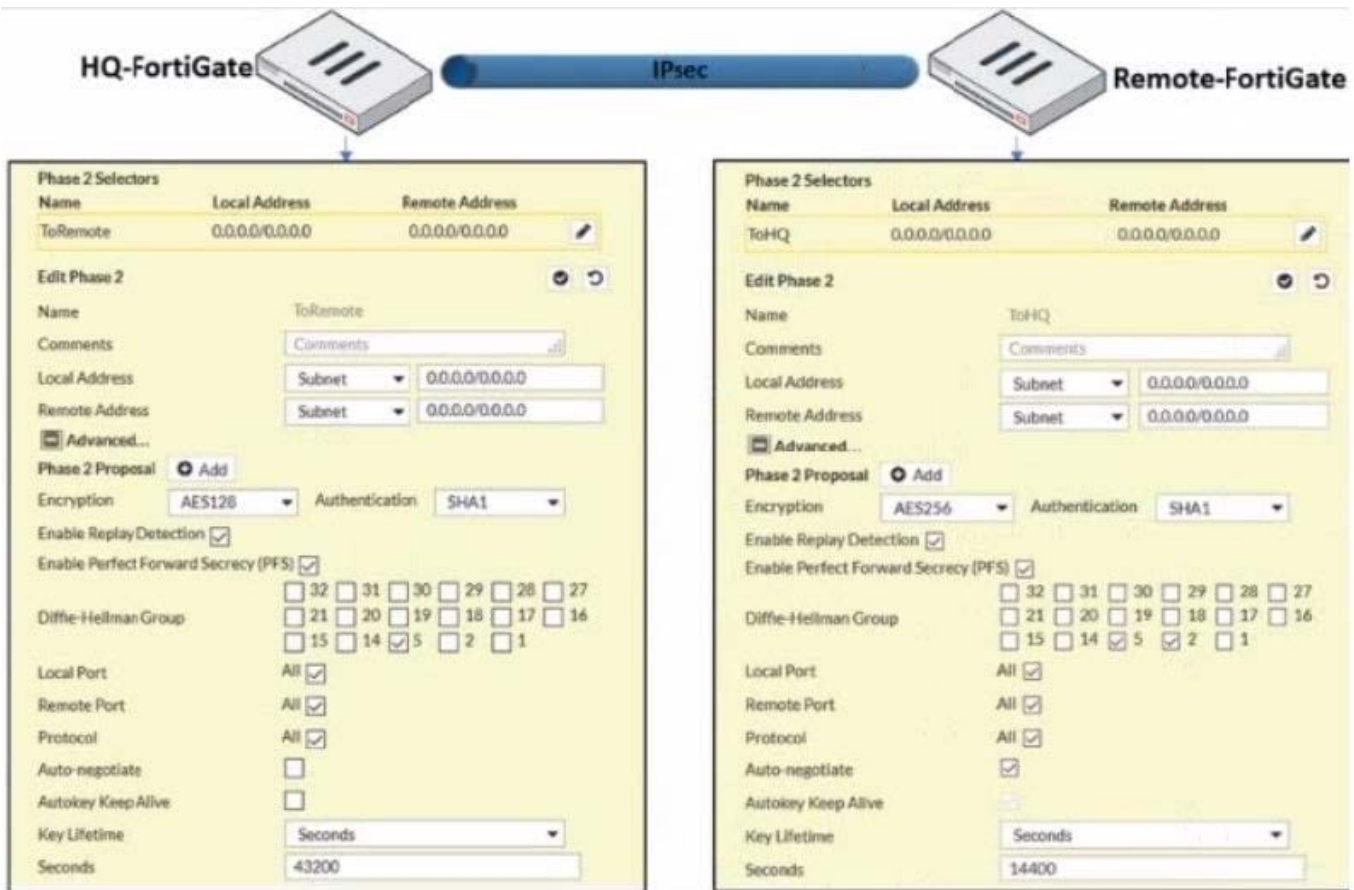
HQ-FortiGate

IPsec

Remote-FortiGate

Phase 2 Selectors

| Name | Local Address | Remote Address |
|---|---|---|
| ToRemote | 0.0.0.0/0.0.0.0 | 0.0.0.0/0.0.0.0 |

Edit Phase 2

Name ToRemote

Comments Comments

Local Address Subnet 0.0.0.0/0.0.0.0

Remote Address Subnet 0.0.0.0/0.0.0.0

Advanced...

Phase 2 Proposal Add

Encryption AES128 Authentication SHA1

Enable Replay Detection ☑

Enable Perfect Forward Secrecy (PFS) ☑

Diffie-Hellman Group ☐ 32 ☐ 31 ☐ 30 ☐ 29 ☐ 28 ☐ 27 ☐ 21 ☐ 20 ☐ 19 ☐ 18 ☐ 17 ☐ 16 ☐ 15 ☐ 14 ☑ 5 ☐ 2 ☐ 1

Local Port All ☑

Remote Port All ☑

Protocol All ☑

Auto-negotiate ☐

Autokey Keep Alive ☐

Key Lifetime Seconds

Seconds 43200

Phase 2 Selectors

| Name | Local Address | Remote Address |
|---|---|---|
| ToHQ | 0.0.0.0/0.0.0.0 | 0.0.0.0/0.0.0.0 |

Edit Phase 2

Name ToHQ

Comments Comments

Local Address Subnet 0.0.0.0/0.0.0.0

Remote Address Subnet 0.0.0.0/0.0.0.0

Advanced...

Phase 2 Proposal Add

Encryption AES256 Authentication SHA1

Enable Replay Detection ☑

Enable Perfect Forward Secrecy (PFS) ☑

Diffie-Hellman Group ☐ 32 ☐ 31 ☐ 30 ☐ 29 ☐ 28 ☐ 27 ☐ 21 ☐ 20 ☐ 19 ☐ 18 ☐ 17 ☐ 16 ☐ 15 ☐ 14 ☑ 5 ☑ 2 ☐ 1

Local Port All ☑

Remote Port All ☑

Protocol All ☑

Auto-negotiate ☑

Autokey Keep Alive

Key Lifetime Seconds

Seconds 14400